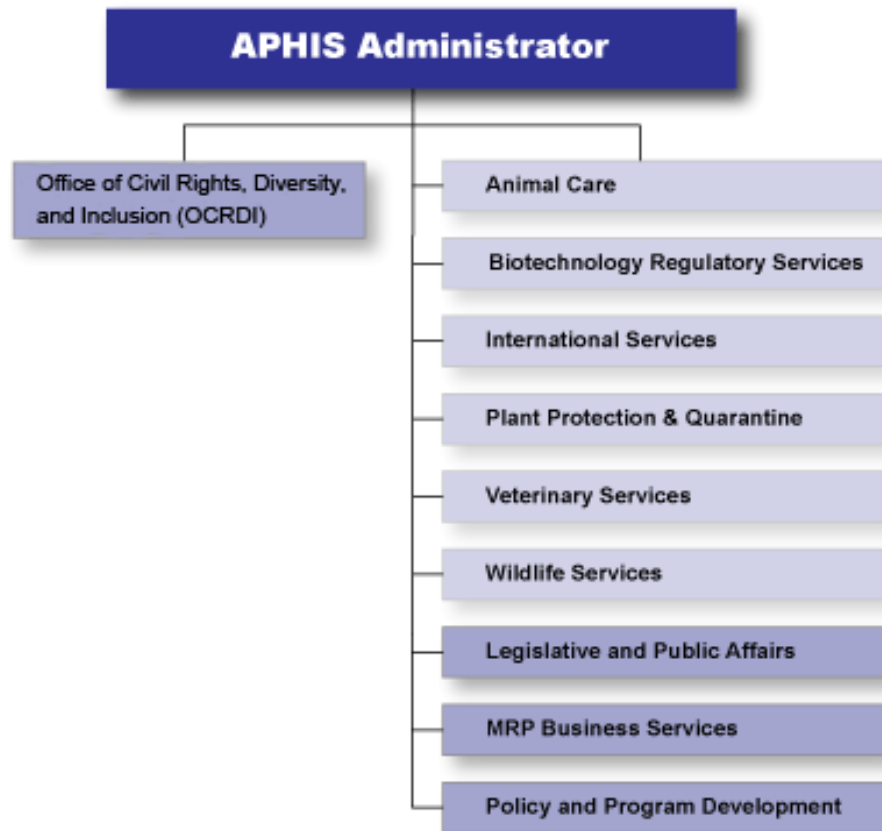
APHIS Administrator

Office of Civil Rights, Diversity, and Inclusion (OCRDI)

Animal Care

Biotechnology Regulatory Services

International Services

Plant Protection & Quarantine

Veterinary Services

Wildlife Services

Legislative and Public Affairs

MRP Business Services

Policy and Program Development